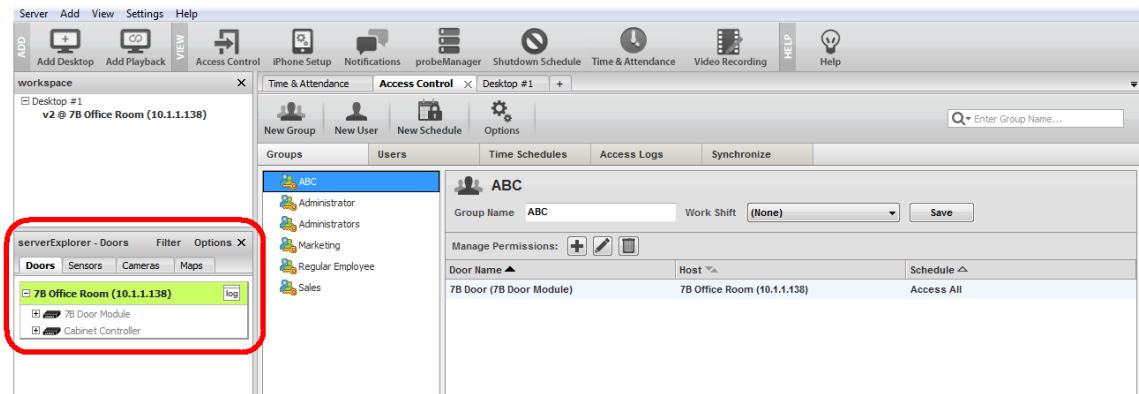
Server Add View Settings Help

ADD Add Desktop Add Playback VIEW Access Control iPhone Setup Notifications probeManager Shutdown Schedule Time & Attendance Video Recording HELP Help

workspace ×
⊟ Desktop #1
v2 @ 7B Office Room (10.1.1.138)

serverExplorer - Doors Filter Options ×
Doors Sensors Cameras Maps
⊟ 7B Office Room (10.1.1.138) log
⊞ 7B Door Module
⊞ Cabinet Controller

Time & Attendance | Access Control × | Desktop #1 | +

New Group New User New Schedule Options

Enter Group Name...

Groups Users Time Schedules Access Logs Synchronize

ABC
Administrator
Administrators
Marketing
Regular Employee
Sales

ABC

Group Name ABC Work Shift (None) Save

Manage Permissions:

| Door Name ▲ | Host | Schedule |
|---|---|---|
| 7B Door (7B Door Module) | 7B Office Room (10.1.1.138) | Access All |